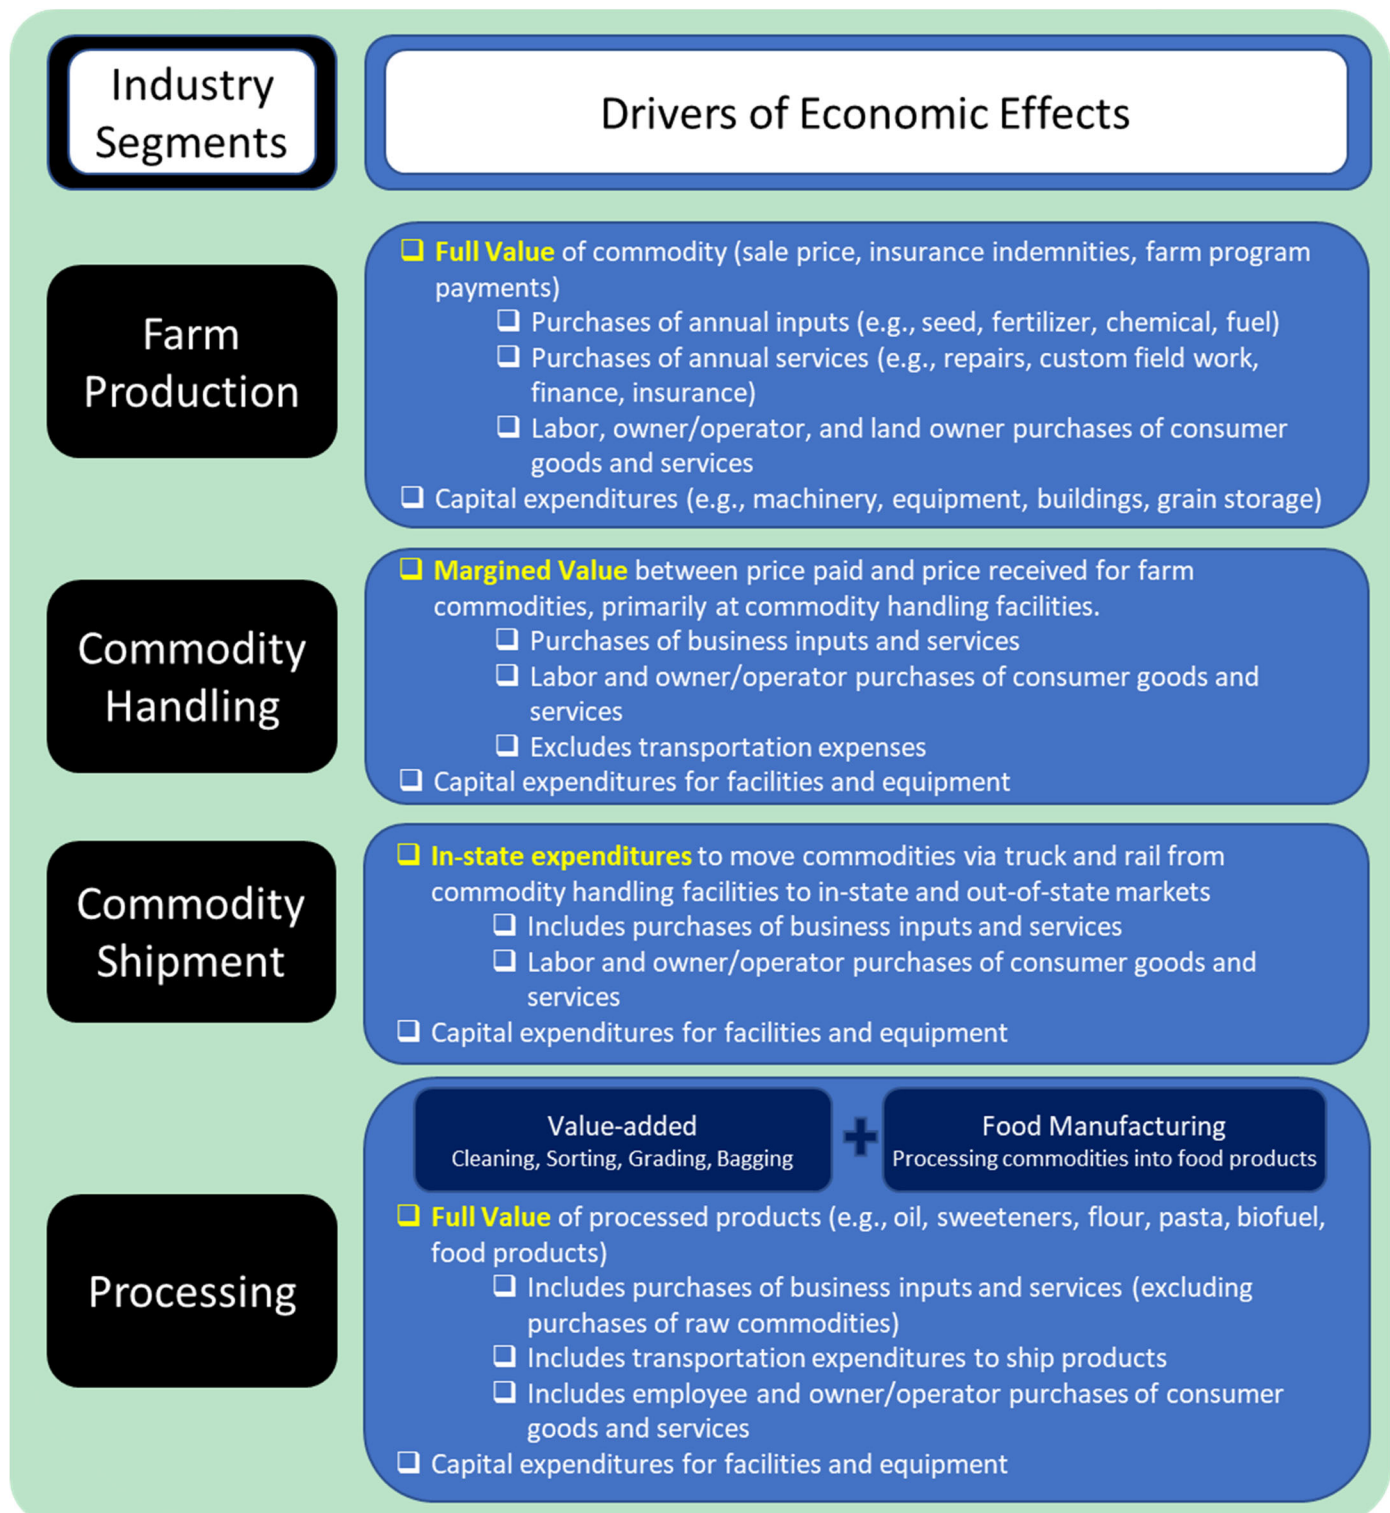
Industry Segments

Drivers of Economic Effects

Farm Production

❑ Full Value of commodity (sale price, insurance indemnities, farm program payments)
❑ Purchases of annual inputs (e.g., seed, fertilizer, chemical, fuel)
❑ Purchases of annual services (e.g., repairs, custom field work, finance, insurance)
❑ Labor, owner/operator, and land owner purchases of consumer goods and services
❑ Capital expenditures (e.g., machinery, equipment, buildings, grain storage)

Commodity Handling

❑ Margined Value between price paid and price received for farm commodities, primarily at commodity handling facilities.
❑ Purchases of business inputs and services
❑ Labor and owner/operator purchases of consumer goods and services
❑ Excludes transportation expenses
❑ Capital expenditures for facilities and equipment

Commodity Shipment

❑ In-state expenditures to move commodities via truck and rail from commodity handling facilities to in-state and out-of-state markets
❑ Includes purchases of business inputs and services
❑ Labor and owner/operator purchases of consumer goods and services
❑ Capital expenditures for facilities and equipment

Processing

Value-added
Cleaning, Sorting, Grading, Bagging

+

Food Manufacturing
Processing commodities into food products

❑ Full Value of processed products (e.g., oil, sweeteners, flour, pasta, biofuel, food products)
❑ Includes purchases of business inputs and services (excluding purchases of raw commodities)
❑ Includes transportation expenditures to ship products
❑ Includes employee and owner/operator purchases of consumer goods and services
❑ Capital expenditures for facilities and equipment